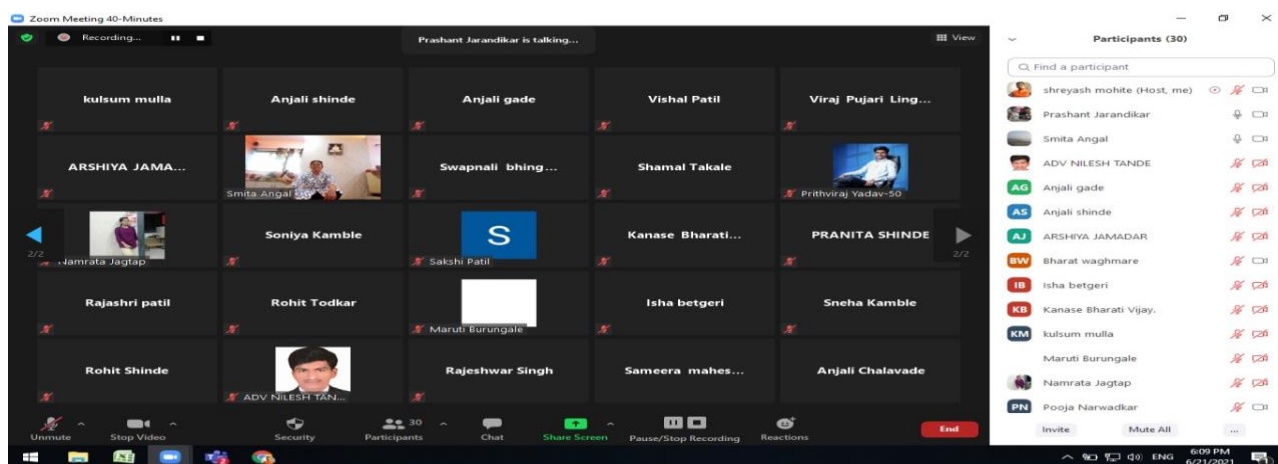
Zoom Meeting 40-Minutes

Recording...

Prashant Jarandikar is talking...

View

kulsum mulla

Anjali shinde

Anjali gade

Vishal Patil

Viraj Pujari Ling...

ARSHIYA JAMA...

Smita Angal

Swapnali bhing...

Shamal Takale

Prithviraj Yadav-50

2/2

Namrata Jagtap

Soniya Kamble

S

Sakshi Patil

Kanase Bharati...

PRANITA SHINDE

2/2

Rajashri patil

Rohit Todkar

Maruti Burungale

Isha betgeri

Sneha Kamble

Rohit Shinde

ADV NILESH TAN...

Rajeshwar Singh

Sameera mahes...

Anjali Chalavade

Unmute

Stop Video

Security

30

Participants

Chat

Share Screen

Pause/Stop Recording

Reactions

End

Participants (30)

Find a participant

shreyash mohite (Host, me)

Prashant Jarandikar

Smita Angal

ADV NILESH TANDE

AG Anjali gade

AS Anjali shinde

AJ ARSHIYA JAMADAR

BW Bharat waghmare

IB Isha betgeri

KB Kanase Bharati Vijay.

KM kulsum mulla

Maruti Burungale

Namrata Jagtap

PN Pooja Narwadkar

Invite

Mute All

...

ENG

6:09 PM
6/21/2021